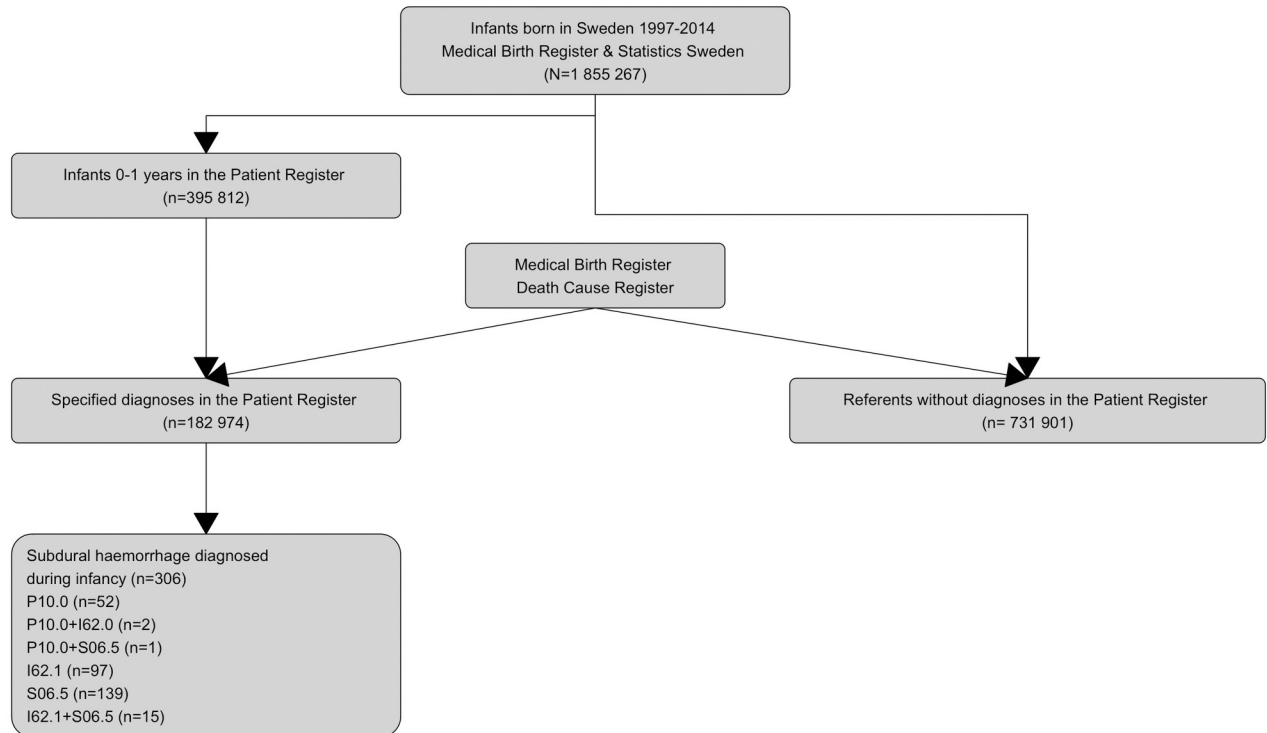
Infants born in Sweden 1997-2014
Medical Birth Register & Statistics Sweden
(N=1 855 267)

Infants 0-1 years in the Patient Register
(n=395 812)

Medical Birth Register
Death Cause Register

Specified diagnoses in the Patient Register
(n=182 974)

Referents without diagnoses in the Patient Register
(n= 731 901)

Subdural haemorrhage diagnosed during infancy (n=306)
P10.0 (n=52)
P10.0+I62.0 (n=2)
P10.0+S06.5 (n=1)
I62.1 (n=97)
S06.5 (n=139)
I62.1+S06.5 (n=15)